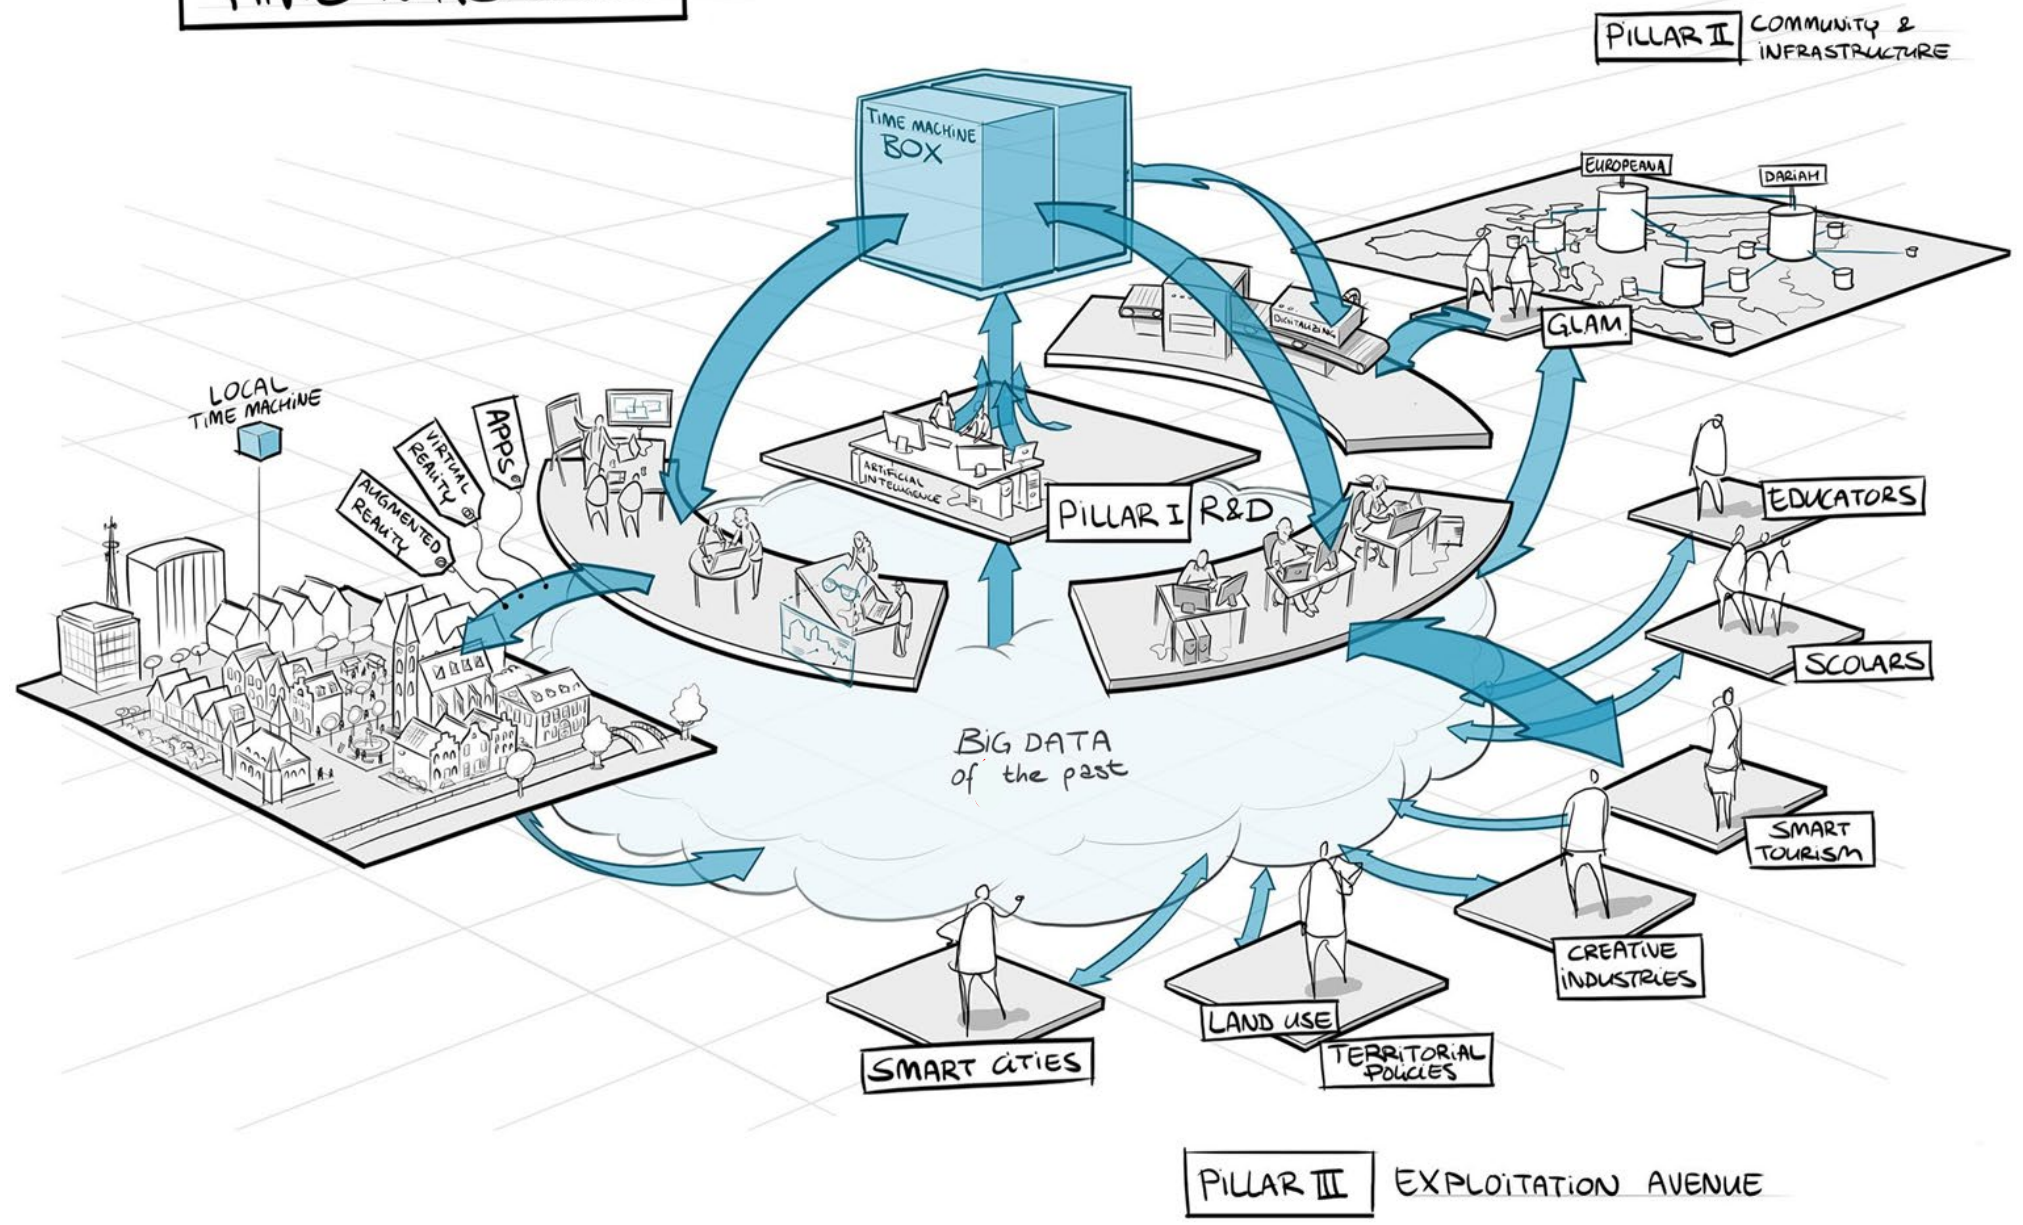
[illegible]

PILLAR II COMMUNITY & INFRASTRUCTURE

TIME MACHINE BOX

EUROPEANA

DARIAH

DIGITALIZING

GLAM

LOCAL TIME MACHINE

APPS

VIRTUAL REALITY

AUGMENTED REALITY

ARTIFICIAL INTELLIGENCE

PILLAR I R&D

EDUCATORS

SCOLARS

BIG DATA of the past

SMART TOURISM

CREATIVE INDUSTRIES

LAND USE

TERRITORIAL POLICIES

SMART CITIES

PILLAR III EXPLOITATION AVENUE